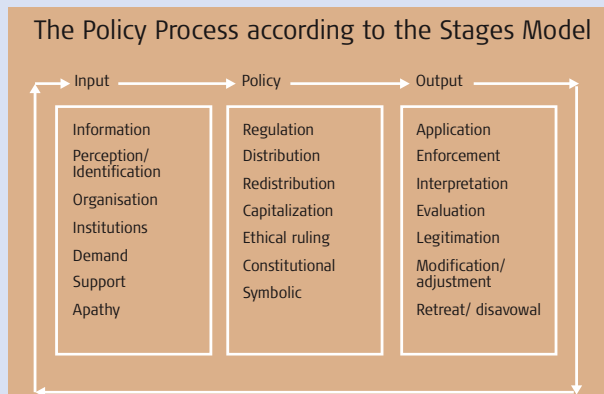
The Policy Process according to the Stages Model

Input

Policy

Output

Information
Perception/ Identification
Organisation
Institutions
Demand
Support
Apathy

Regulation
Distribution
Redistribution
Capitalization
Ethical ruling
Constitutional
Symbolic

Application
Enforcement
Interpretation
Evaluation
Legitimation
Modification/ adjustment
Retreat/ disavowal